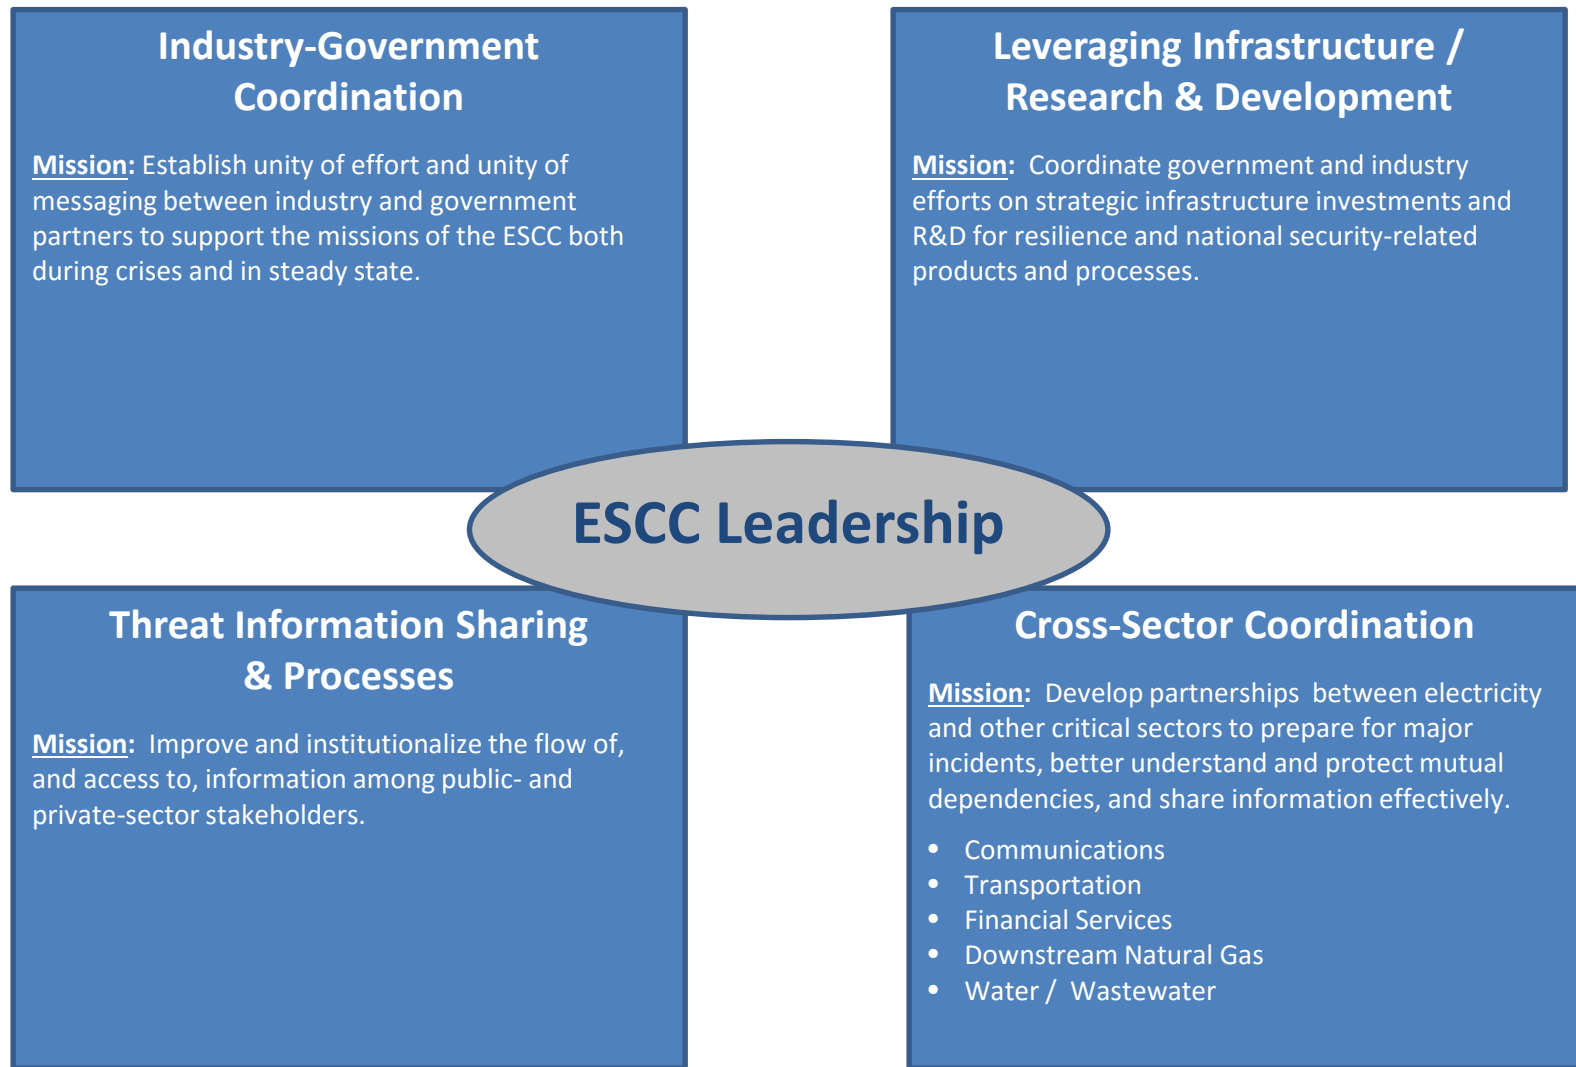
Industry-Government Coordination

Mission: Establish unity of effort and unity of messaging between industry and government partners to support the missions of the ESCC both during crises and in steady state.

Leveraging Infrastructure / Research & Development

Mission: Coordinate government and industry efforts on strategic infrastructure investments and R&D for resilience and national security-related products and processes.

ESCC Leadership

Threat Information Sharing & Processes

Mission: Improve and institutionalize the flow of, and access to, information among public- and private-sector stakeholders.

Cross-Sector Coordination

Mission: Develop partnerships between electricity and other critical sectors to prepare for major incidents, better understand and protect mutual dependencies, and share information effectively.

- Communications
- Transportation
- Financial Services
- Downstream Natural Gas
- Water / Wastewater